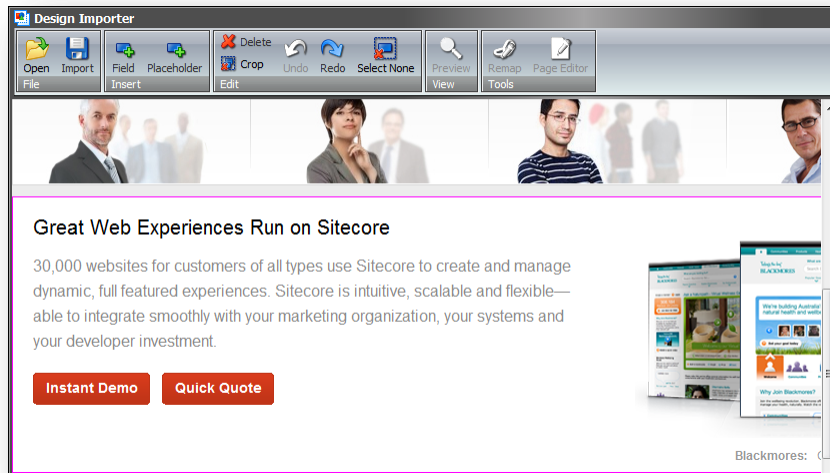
Design Importer

Open Import
File

Field Placeholder
Insert

Delete
Crop
Undo Redo Select None
Edit

Preview
View

Remap Page Editor
Tools

Great Web Experiences Run on Sitecore

30,000 websites for customers of all types use Sitecore to create and manage dynamic, full featured experiences. Sitecore is intuitive, scalable and flexible—able to integrate smoothly with your marketing organization, your systems and your developer investment.

Instant Demo Quick Quote

BLACKMORES

We're building Australia's natural health and wellbeing

Why Join Blackmores

Blackmores: